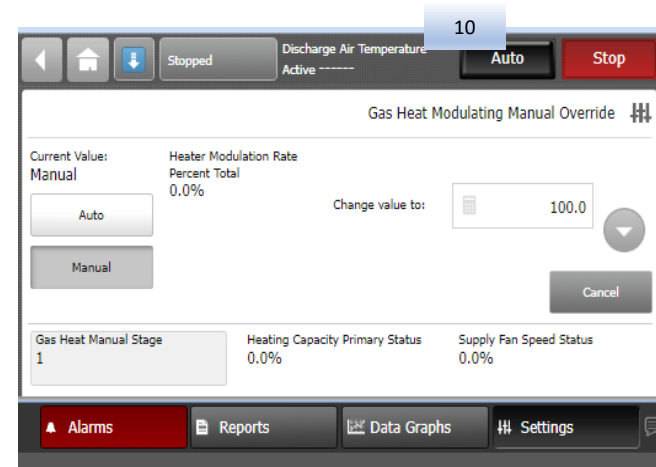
10

Stopped

Discharge Air Temperature
Active ------

Auto

Stop

Gas Heat Modulating Manual Override

Current Value:
Manual

Heater Modulation Rate
Percent Total
0.0%

Auto

Manual

Change value to:

100.0

Cancel

Gas Heat Manual Stage
1

Heating Capacity Primary Status
0.0%

Supply Fan Speed Status
0.0%

Alarms

Reports

Data Graphs

Settings